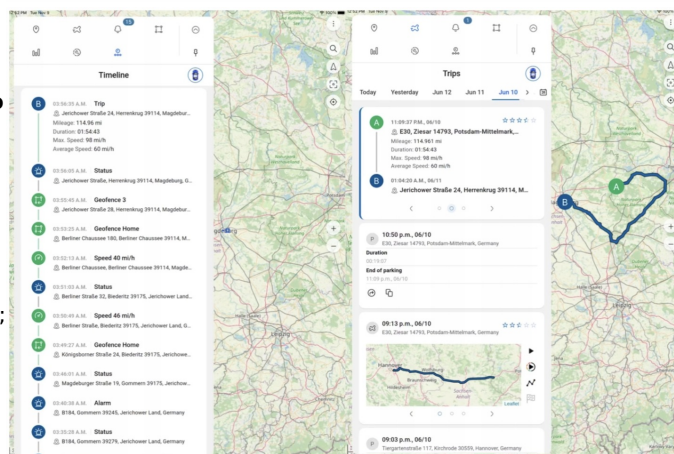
15

Timeline

B 03:56:35 A.M. Trip
Jerichower Straße 24, Herrenkrug 39114, Magdebur...
Mileage: 114.96 mi
Duration: 01:54:43
Max. Speed: 98 m/h
Average Speed: 60 m/h

03:56:35 A.M. Status
Jerichower Straße 24, Herrenkrug 39114, Magdeburg, G...

03:55:45 A.M. Geofence 3
Jerichower Straße 24, Herrenkrug 39114, Magdeburg, G...

03:53:25 A.M. Geofence Home
Berliner Chaussee 180, Berliner Chaussee 39114, M...

03:52:13 A.M. Speed 40 mi/h
Berliner Chaussee, Berliner Chaussee 39114, Magde...

03:51:03 A.M. Status
Berliner Straße 32, Biederitz 39175, Jerichower Land...

03:50:49 A.M. Speed 46 mi/h
Berliner Straße, Biederitz 39175, Jerichower Land, G...

03:49:27 A.M. Geofence Home
Königsborner Straße 24, Biederitz 39175, Jerichowe...

03:46:01 A.M. Status
Magdeburger Straße 19, Gommern 39175, Jerichowe...

03:40:38 A.M. Alarm
B184, Gommern 39245, Jerichower Land, Germany

03:35:28 A.M. Status
B184, Gommern 39279, Jerichower Land, Germany

1

Trips

Today Yesterday Jun 12 Jun 11 Jun 10

A 11:09:37 P.M., 06/10
E30, Ziesar 14793, Potsdam-Mittelmark,...
Mileage: 114.961 mi
Duration: 01:54:43
Max. Speed: 98 m/h
Average Speed: 60 m/h

B 01:04:20 A.M., 06/11
Jerichower Straße 24, Herrenkrug 39114, M...

P 10:50 p.m., 06/10
E30, Ziesar 14793, Potsdam-Mittelmark, Germany
Duration
00:19:57
End of parking
11:09 p.m., 06/10

09:13 p.m., 06/10
E30, Ziesar 14793, Potsdam-Mittelmark, Germany

Hannover Braunschweig Magdeburg
Leaflet

P 09:03 p.m., 06/10
Tiergartenstraße 117, Kirchrode 30559, Hannover, Germany

A
B